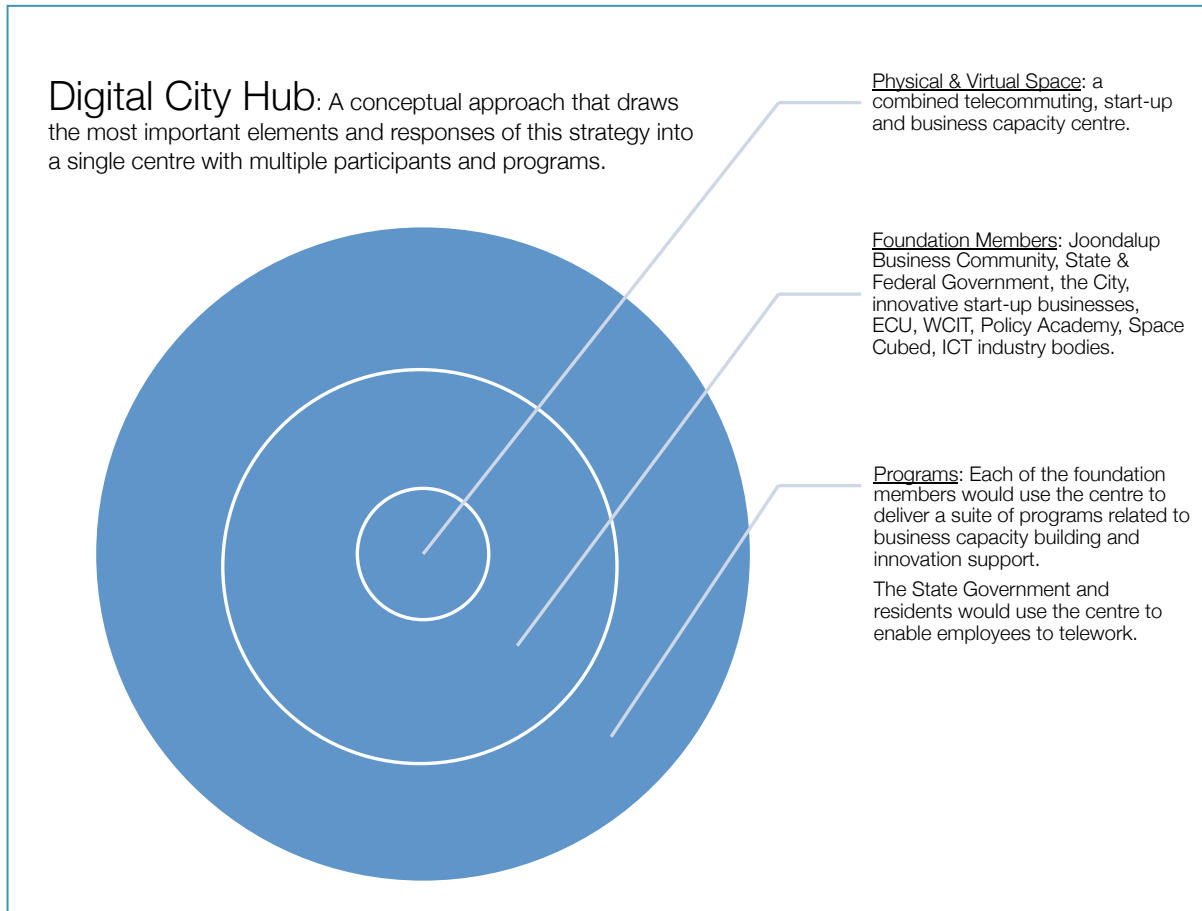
Digital City Hub: A conceptual approach that draws the most important elements and responses of this strategy into a single centre with multiple participants and programs.

Physical & Virtual Space: a combined telecommuting, start-up and business capacity centre.

Foundation Members: Joondalup Business Community, State & Federal Government, the City, innovative start-up businesses, ECU, WCIT, Policy Academy, Space Cubed, ICT industry bodies.

Programs: Each of the foundation members would use the centre to deliver a suite of programs related to business capacity building and innovation support.

The State Government and residents would use the centre to enable employees to telework.